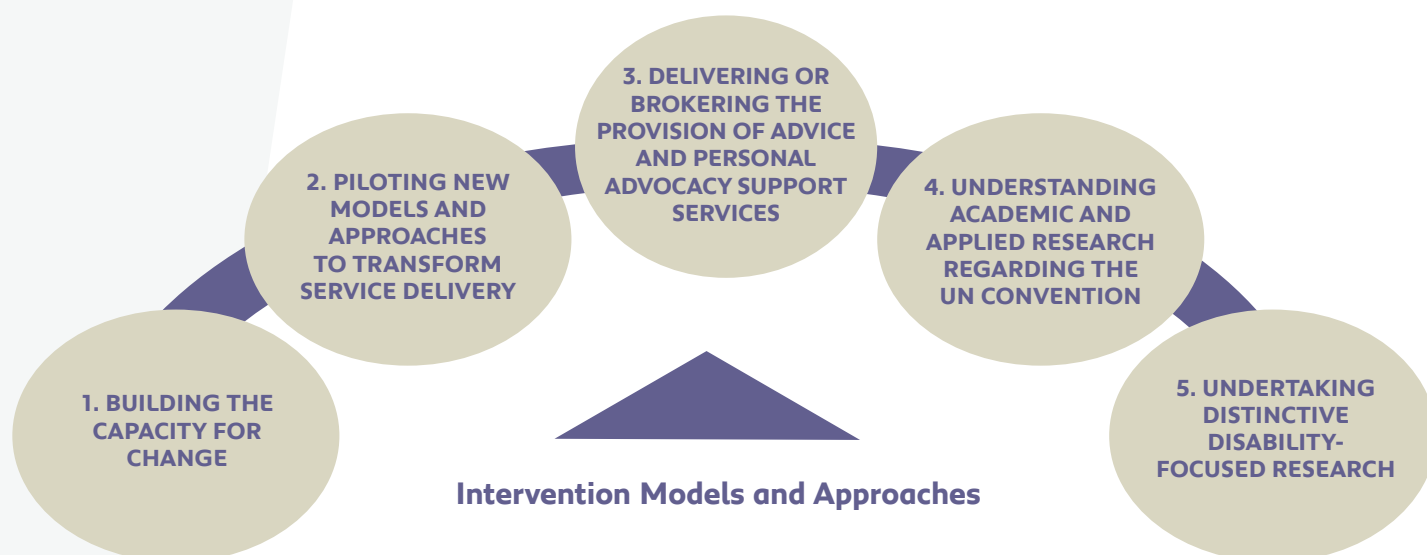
1. BUILDING THE CAPACITY FOR CHANGE

2. PILOTING NEW MODELS AND APPROACHES TO TRANSFORM SERVICE DELIVERY

3. DELIVERING OR BROKERING THE PROVISION OF ADVICE AND PERSONAL ADVOCACY SUPPORT SERVICES

4. UNDERSTANDING ACADEMIC AND APPLIED RESEARCH REGARDING THE UN CONVENTION

5. UNDERTAKING DISTINCTIVE DISABILITY-FOCUSED RESEARCH

Intervention Models and Approaches